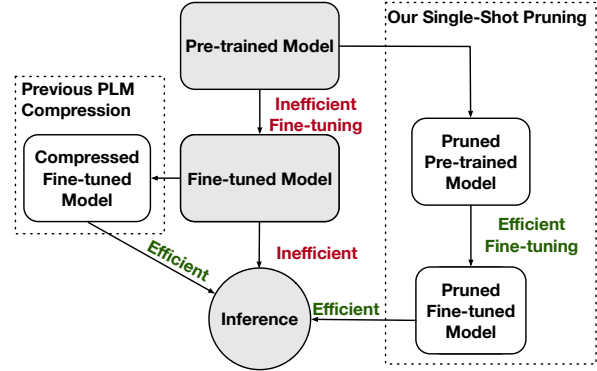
Our Single-Shot Pruning

Pre-trained Model

Previous PLM Compression

Inefficient Fine-tuning

Compressed Fine-tuned Model

Fine-tuned Model

Pruned Pre-trained Model

Efficient Fine-tuning

Efficient

Inefficient

Efficient

Inference

Pruned Fine-tuned Model